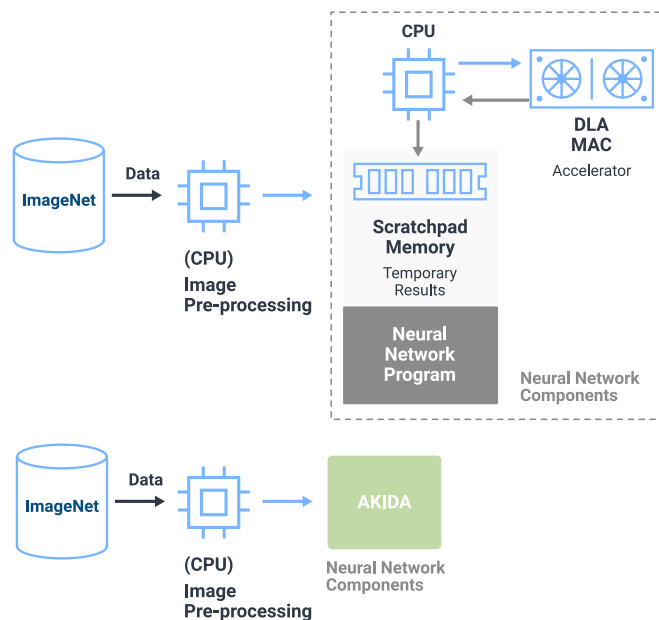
ImageNet

Data

(CPU)
Image
Pre-processing

CPU

DLA
MAC
Accelerator

Scratchpad Memory
Temporary Results

Neural Network Program

Neural Network Components

ImageNet

Data

(CPU)
Image
Pre-processing

AKIDA

Neural Network Components